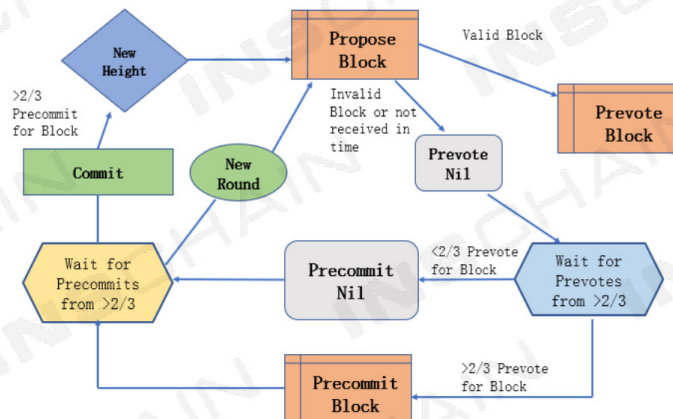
New Height

Propose Block

Valid Block

Prevote Block

>2/3 Precommit for Block

Invalid Block or not received in time

Prevote Nil

Commit

New Round

Wait for Precommits from >2/3

Precommit Nil

<2/3 Prevote for Block

Wait for Prevotes from >2/3

>2/3 Prevote for Block

Precommit Block

INSCHAIN